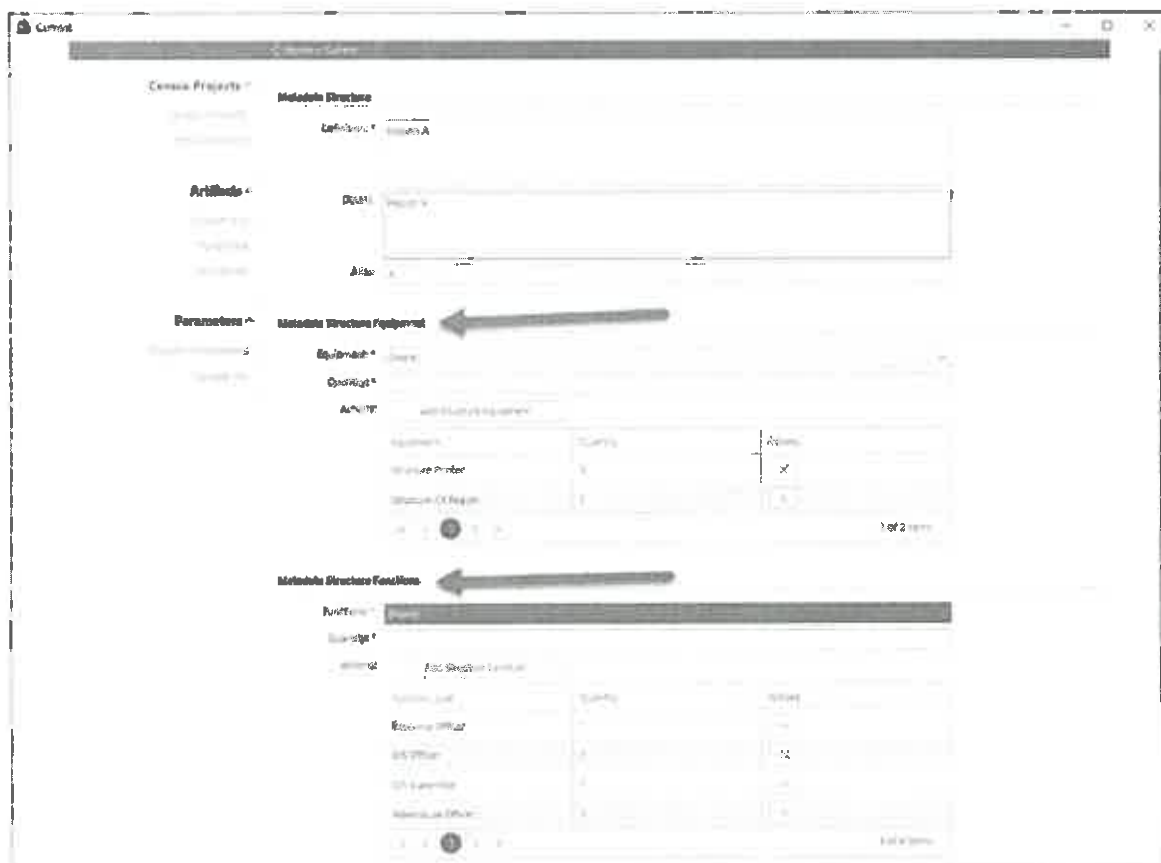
Census

Census Projects ^

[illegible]

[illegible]

Artifacts ^

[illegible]

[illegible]

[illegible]

Parameters ^

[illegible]

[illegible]

Metadata Structure

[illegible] * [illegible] A

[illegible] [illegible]

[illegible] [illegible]

Metadata Structure Equipment

Equipment * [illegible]

Quantity *

Action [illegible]

| Equipment | Quantity | Actions |
|---|---|---|
| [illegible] Printer | 1 | ✕ |
| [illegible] | 1 | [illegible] |

1 of 2 items

Metadata Structure Functions

Functions * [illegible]

Quantity *

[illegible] Add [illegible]

| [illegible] | Quantity | Actions |
|---|---|---|
| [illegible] Officer | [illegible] | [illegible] |
| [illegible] Officer | 1 | ✕ |
| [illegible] | 1 | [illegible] |
| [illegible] Officer | 1 | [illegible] |

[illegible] items